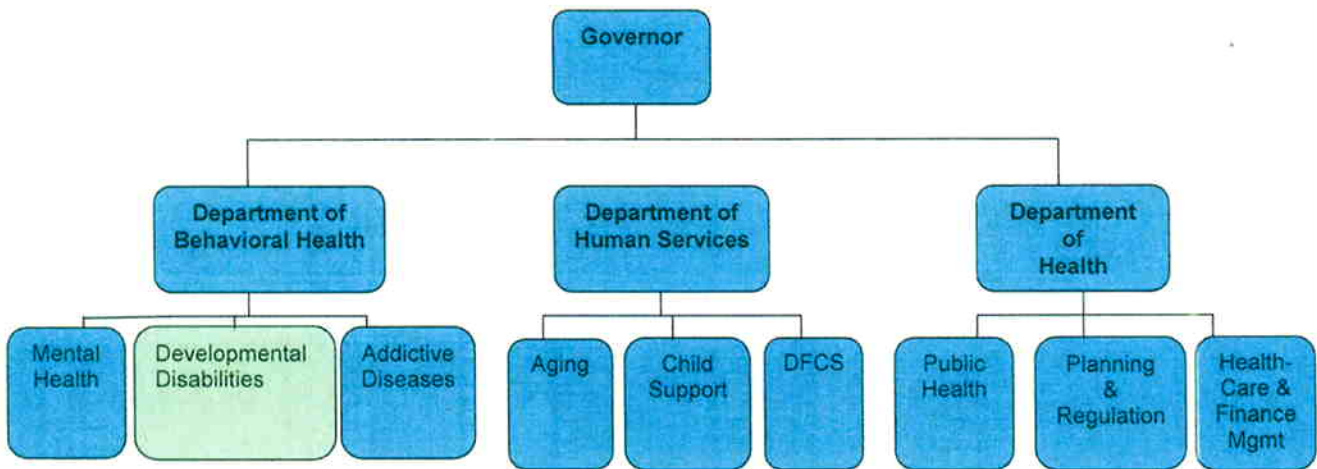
Governor

Department of Behavioral Health

Department of Human Services

Department of Health

Mental Health

Developmental Disabilities

Addictive Diseases

Aging

Child Support

DFCS

Public Health

Planning & Regulation

Health-Care & Finance Mgmt